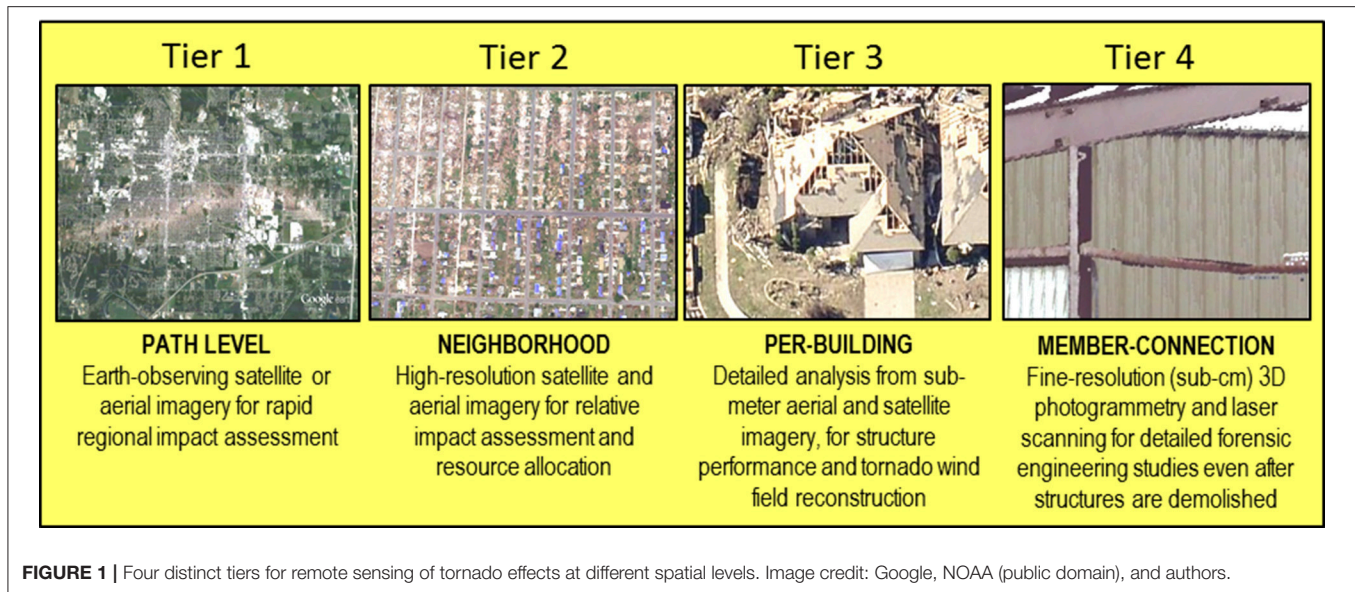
Tier 1

Google

PATH LEVEL
Earth-observing satellite or aerial imagery for rapid regional impact assessment

Tier 2

NEIGHBORHOOD
High-resolution satellite and aerial imagery for relative impact assessment and resource allocation

Tier 3

PER-BUILDING
Detailed analysis from submeter aerial and satellite imagery, for structure performance and tornado wind field reconstruction

Tier 4

MEMBER-CONNECTION
Fine-resolution (sub-cm) 3D photogrammetry and laser scanning for detailed forensic engineering studies even after structures are demolished

**FIGURE 1 |** Four distinct tiers for remote sensing of tornado effects at different spatial levels. Image credit: Google, NOAA (public domain), and authors.